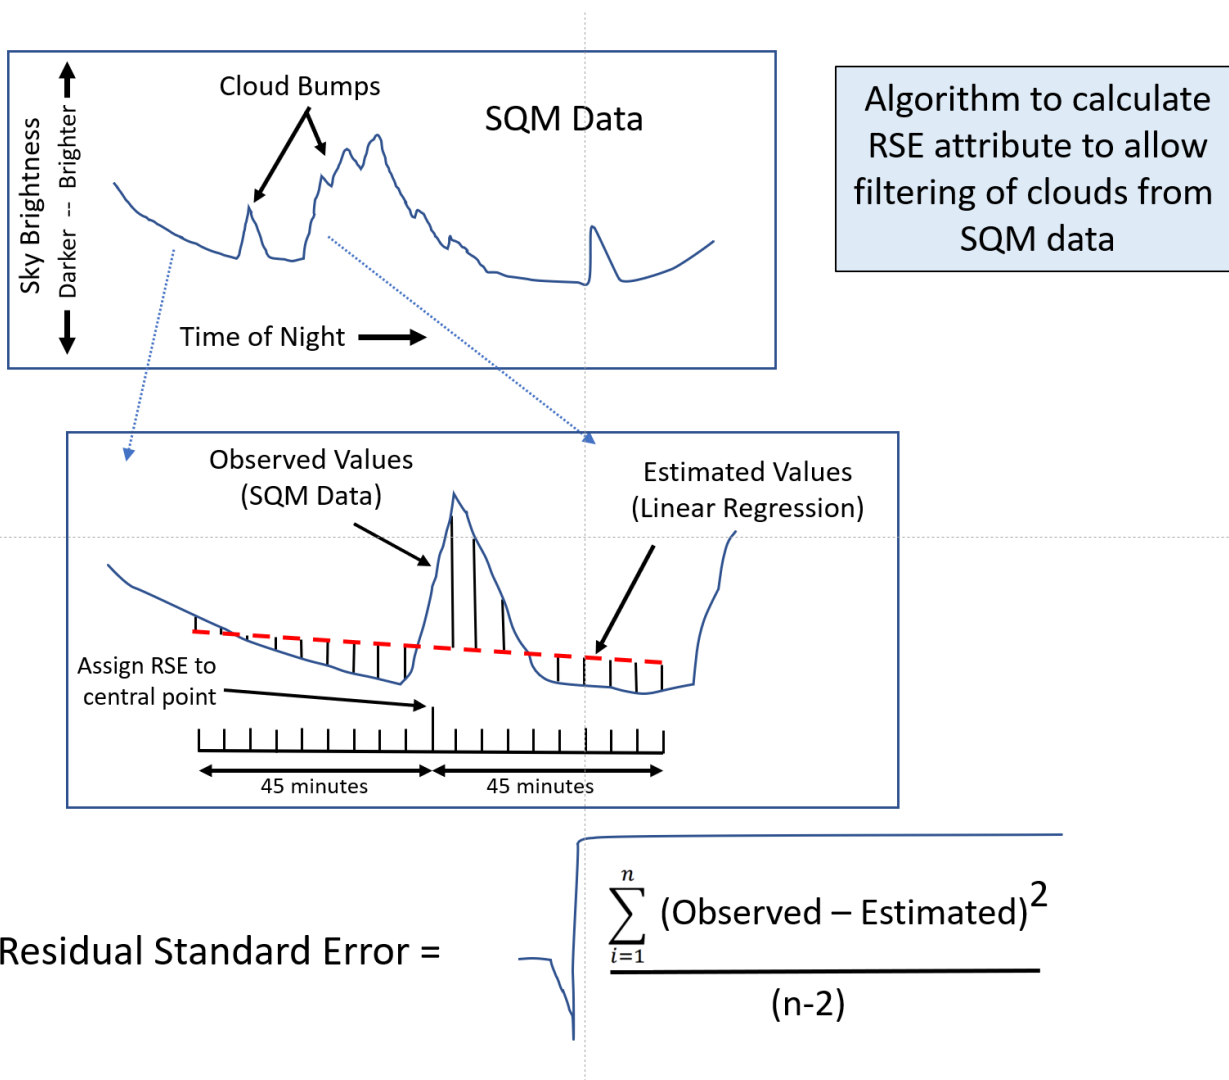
Sky Brightness

Darker -- Brighter

Cloud Bumps

SQM Data

Time of Night

Algorithm to calculate RSE attribute to allow filtering of clouds from SQM data

Observed Values (SQM Data)

Estimated Values (Linear Regression)

Assign RSE to central point

45 minutes

45 minutes

Residual Standard Error = $\sqrt{\frac{\sum_{i=1}^{n} (\text{Observed} - \text{Estimated})^2}{(n-2)}}$